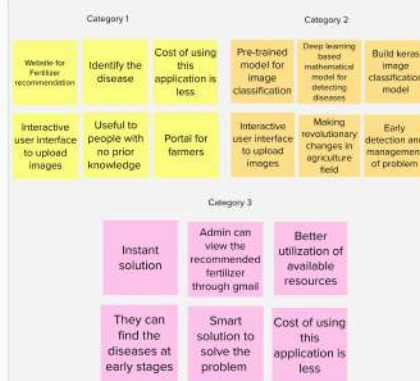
Category 1

Website for Fertilizer recommendation

Identify the disease

Cost of using this application is less

Interactive user interface to upload images

Useful to people with no prior knowledge

Portal for farmers

Category 2

Pre-trained model for image classification

Deep learning based mathematical model for detecting diseases

Build keras image classification model

Interactive user interface to upload images

Making revolutionary changes in agriculture field

Early detection and management of problem

Category 3

Instant solution

Admin can view the recommended fertilizer through gmail

Better utilization of available resources

They can find the diseases at early stages

Smart solution to solve the problem

Cost of using this application is less